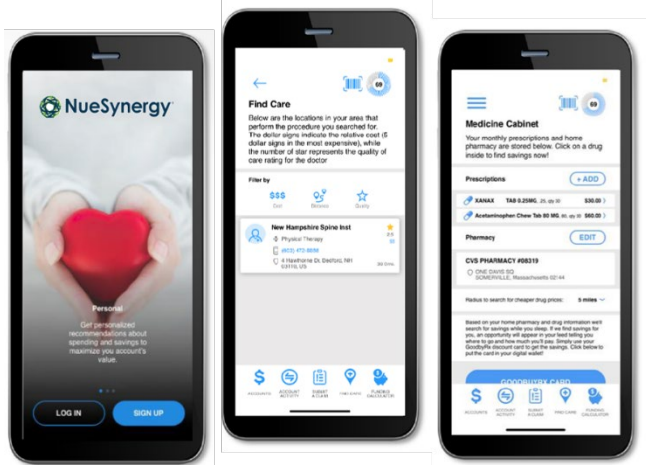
NueSynergy

Personal

Get personalized recommendations about spending and savings to maximize you account's value.

LOG IN

SIGN UP

69

Find Care

Below are the locations in your area that perform the procedure you searched for. The dollar signs indicate the relative cost ($ dollar signs in the most expensive), while the number of star represents the quality of care rating for the doctor

Filter by

$$$
Cost

Distance

Quality

New Hampshire Spine Inst

Physical Therapy

(603) 472-8886

4 Hawthorne Dr, Bedford, NH 03110, US

3.5

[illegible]

ACCOUNTS

ACCOUNT ACTIVITY

SUBMIT A CLAIM

FIND CARE

FUNDING CALCULATOR

69

Medicine Cabinet

Your monthly prescriptions and home pharmacy are stored below. Click on a drug inside to find savings now!

Prescriptions

+ ADD

XANAX TAB 0.25MG, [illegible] $30.00

Acetaminophen Chew Tab 80 MG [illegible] $60.00

Pharmacy

EDIT

CVS PHARMACY #08319

ONE DAVIS SQ SOMERVILLE, Massachusetts 02144

Radius to search for cheaper drug prices:

5 miles

Based on your home pharmacy and drug information we'll search for savings while you sleep. If we find savings for you, an opportunity will appear in your feed telling you where to go and how much you'll pay. Simply use your GoodRx discount card to get the savings. Click below to put the card in your digital wallet!

GOODRX/RX CARD

ACCOUNTS

ACCOUNT ACTIVITY

SUBMIT A CLAIM

FIND CARE

FUNDING CALCULATOR